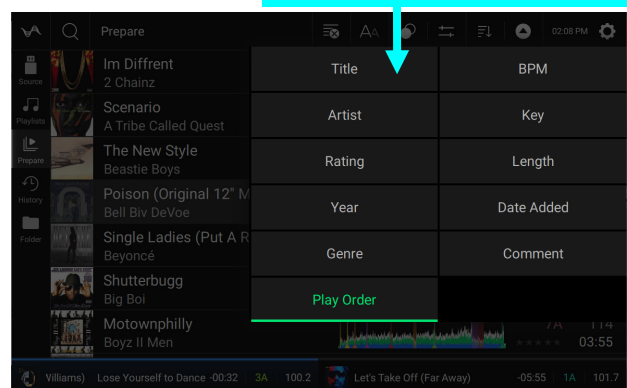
Prepare

02:08 PM

Source

Playlists

Prepare

History

Folder

Im Diffrent
2 Chainz

Scenario
A Tribe Called Quest

The New Style
Beastie Boys

Poison (Original 12" M
Bell Biv DeVoe

Single Ladies (Put A R
Beyoncé

Shutterbugg
Big Boi

Motownphilly
Boyz II Men

| Title | BPM |
|---|---|
| Artist | Key |
| Rating | Length |
| Year | Date Added |
| Genre | Comment |
| Play Order | |

7A 114
03:55

Villiams) Lose Yourself to Dance -00:32 3A 100.2 Let's Take Off (Far Away) -05:55 1A 101.7